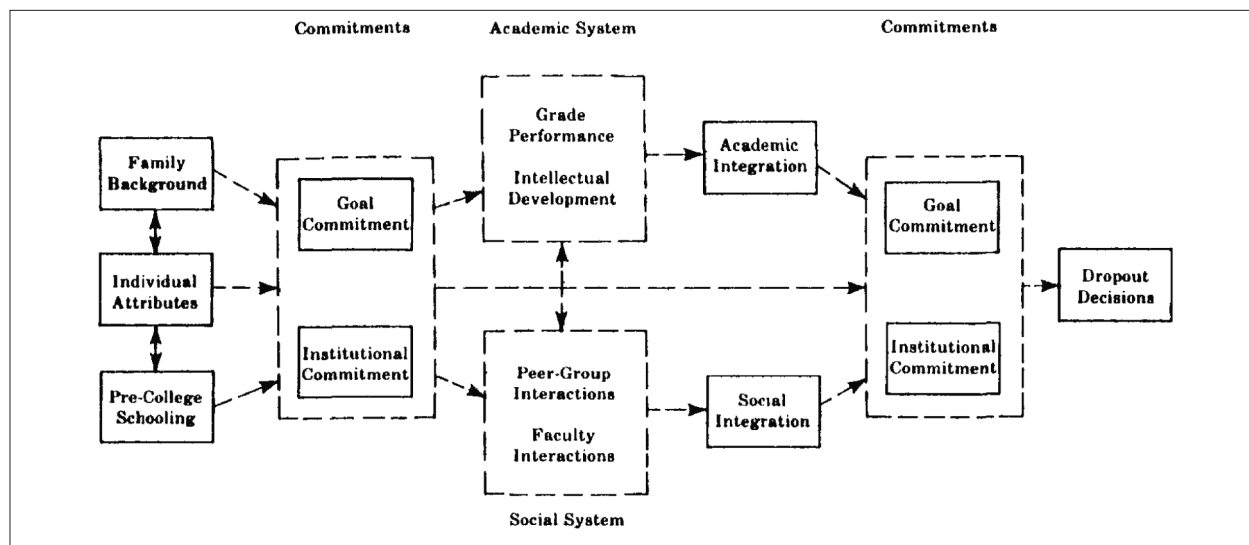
Commitments

Academic System

Commitments

Family Background

Individual Attributes

Pre-College Schooling

Goal Commitment

Institutional Commitment

Grade Performance

Intellectual Development

Peer-Group Interactions

Faculty Interactions

Social System

Academic Integration

Social Integration

Goal Commitment

Institutional Commitment

Dropout Decisions